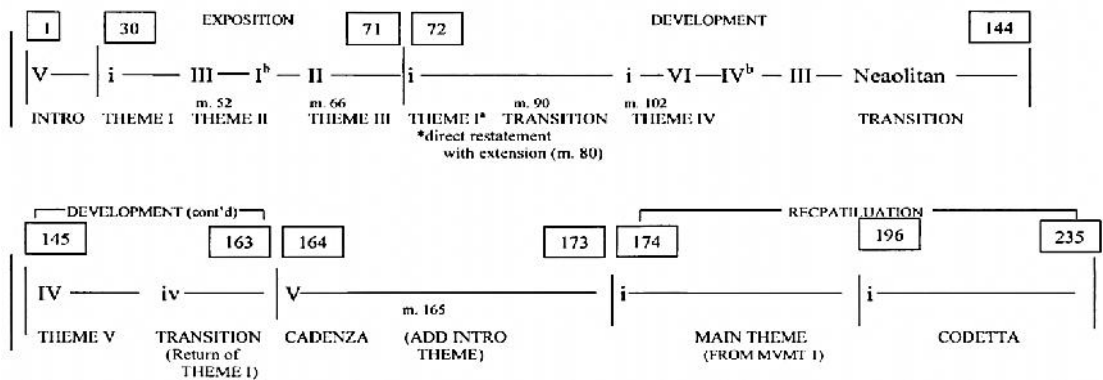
1 | 30 | EXPOSITION | 71 | 72 | DEVELOPMENT | 144

V — i — III — I$^b$ — II — i — i — VI — IV$^b$ — III — Neaolitan —

m. 52 | m. 66 | m. 90 | m. 102

INTRO THEME I THEME II THEME III THEME I* TRANSITION THEME IV TRANSITION

*direct restatement with extension (m. 80)

DEVELOPMENT (cont'd)

RECPATILUATION

145 | 163 | 164 | 173 | 174 | 196 | 235

IV — iv — V — i — i —

m. 165

THEME V TRANSITION (Return of THEME I) CADENZA (ADD INTRO THEME) MAIN THEME (FROM MVMT 1) CODETTA